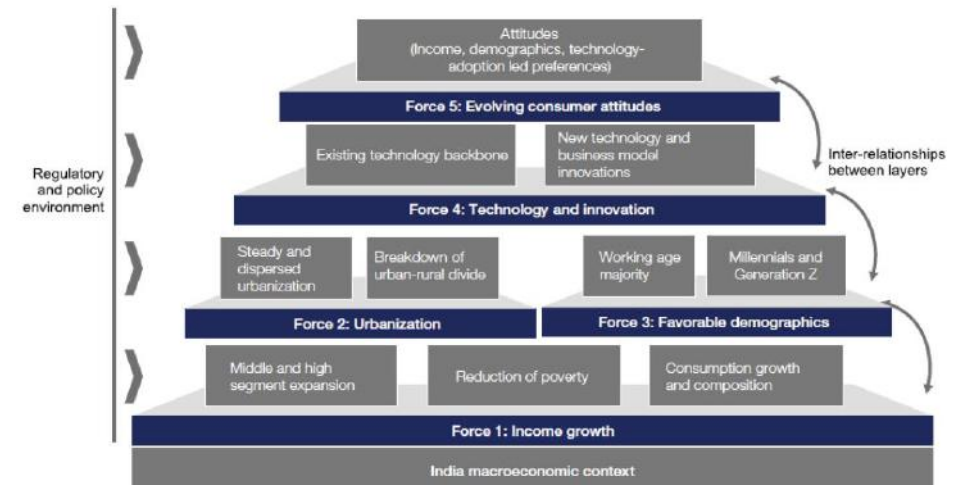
Regulatory and policy environment

Attitudes (Income, demographics, technology-adoption led preferences)

Force 5: Evolving consumer attitudes

Existing technology backbone

New technology and business model innovations

Inter-relationships between layers

Force 4: Technology and innovation

Steady and dispersed urbanization

Breakdown of urban-rural divide

Working age majority

Millennials and Generation Z

Force 2: Urbanization

Force 3: Favorable demographics

Middle and high segment expansion

Reduction of poverty

Consumption growth and composition

Force 1: Income growth

India macroeconomic context